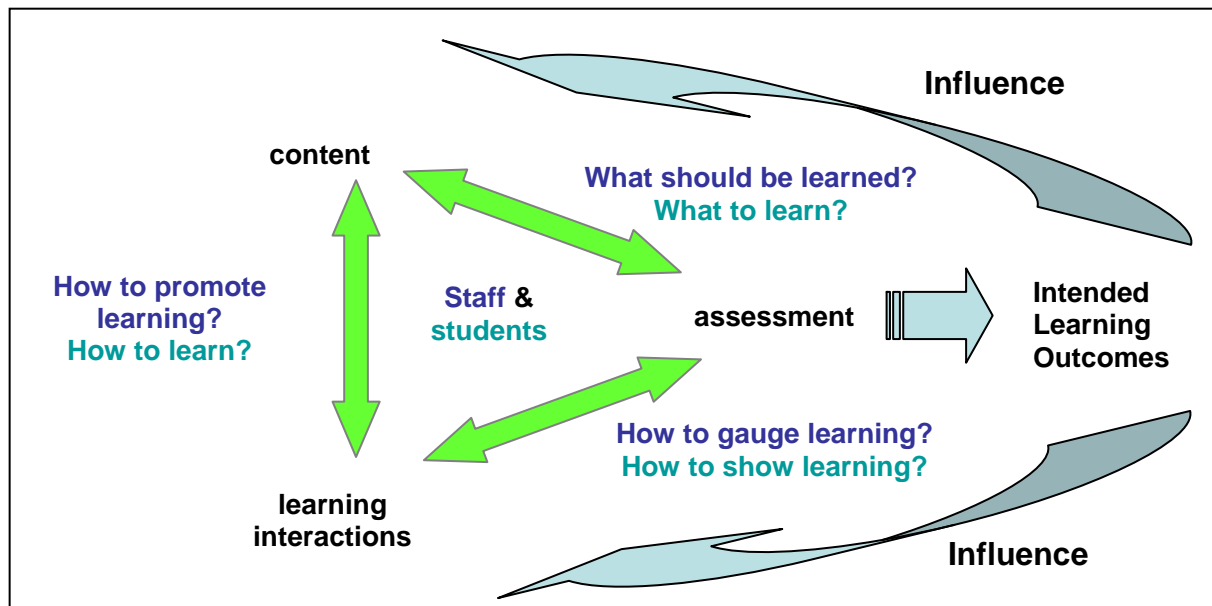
Influence

content

What should be learned?
What to learn?

How to promote learning?
How to learn?

Staff & students

assessment

Intended Learning Outcomes

How to gauge learning?
How to show learning?

learning interactions

Influence